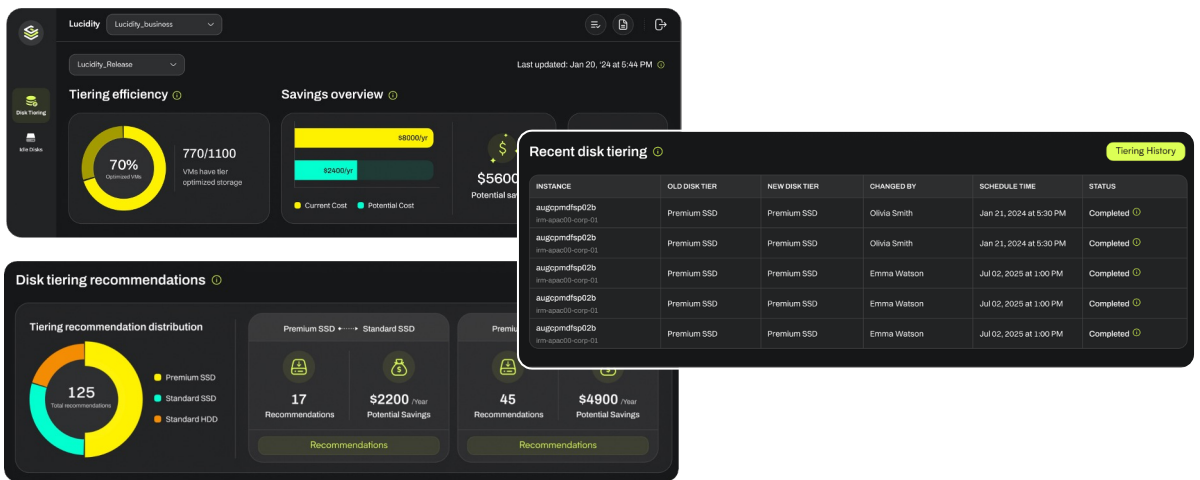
Lucidity Lucidity_business

Disk Tiering

Idle Disks

Lucidity_Release

Last updated: Jan 20, '24 at 5:44 PM

Tiering efficiency

70%
Optimized VMs

770/1100
VMs have tier optimized storage

Savings overview

$8000/yr

$2400/yr

Current Cost Potential Cost

$5600
Potential sa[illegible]

Recent disk tiering

Tiering History

| INSTANCE | OLD DISK TIER | NEW DISK TIER | CHANGED BY | SCHEDULE TIME | STATUS |
|---|---|---|---|---|---|
| augcpmdfsp02b irm-apac00-corp-01 | Premium SSD | Premium SSD | Olivia Smith | Jan 21, 2024 at 5:30 PM | Completed |
| augcpmdfsp02b irm-apac00-corp-01 | Premium SSD | Premium SSD | Olivia Smith | Jan 21, 2024 at 5:30 PM | Completed |
| augcpmdfsp02b irm-apac00-corp-01 | Premium SSD | Premium SSD | Emma Watson | Jul 02, 2025 at 1:00 PM | Completed |
| augcpmdfsp02b irm-apac00-corp-01 | Premium SSD | Premium SSD | Emma Watson | Jul 02, 2025 at 1:00 PM | Completed |
| augcpmdfsp02b irm-apac00-corp-01 | Premium SSD | Premium SSD | Emma Watson | Jul 02, 2025 at 1:00 PM | Completed |

Disk tiering recommendations

Tiering recommendation distribution

125
Total recommendations

Premium SSD
Standard SSD
Standard HDD

Premium SSD Standard SSD

17
Recommendations

$2200 /Year
Potential Savings

Recommendations

Premi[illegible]

45
Recommendations

$4900 /Year
Potential Savings

Recommendations